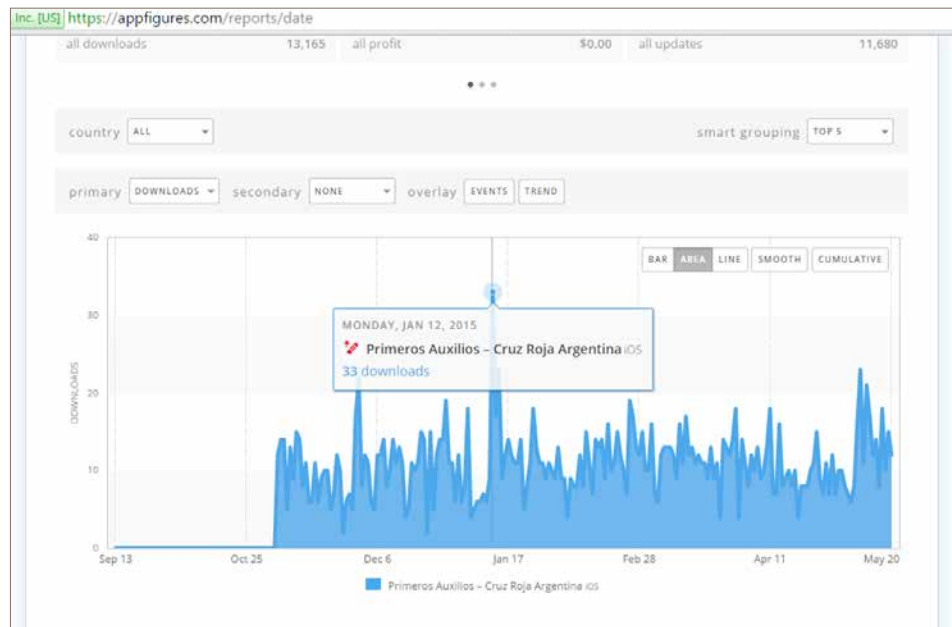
Inc. [US] https://appfigures.com/reports/date

all downloads 13,165 all profit $0.00 all updates 11,680

country ALL

smart grouping TOP 5

primary DOWNLOADS secondary NONE overlay EVENTS TREND

BAR AREA LINE SMOOTH CUMULATIVE

40
30
20
10
0

DOWNLOADS

MONDAY, JAN 12, 2015
Primeros Auxilios – Cruz Roja Argentina iOS
33 downloads

Sep 13 Oct 25 Dec 6 Jan 17 Feb 28 Apr 11 May 20

Primeros Auxilios – Cruz Roja Argentina iOS